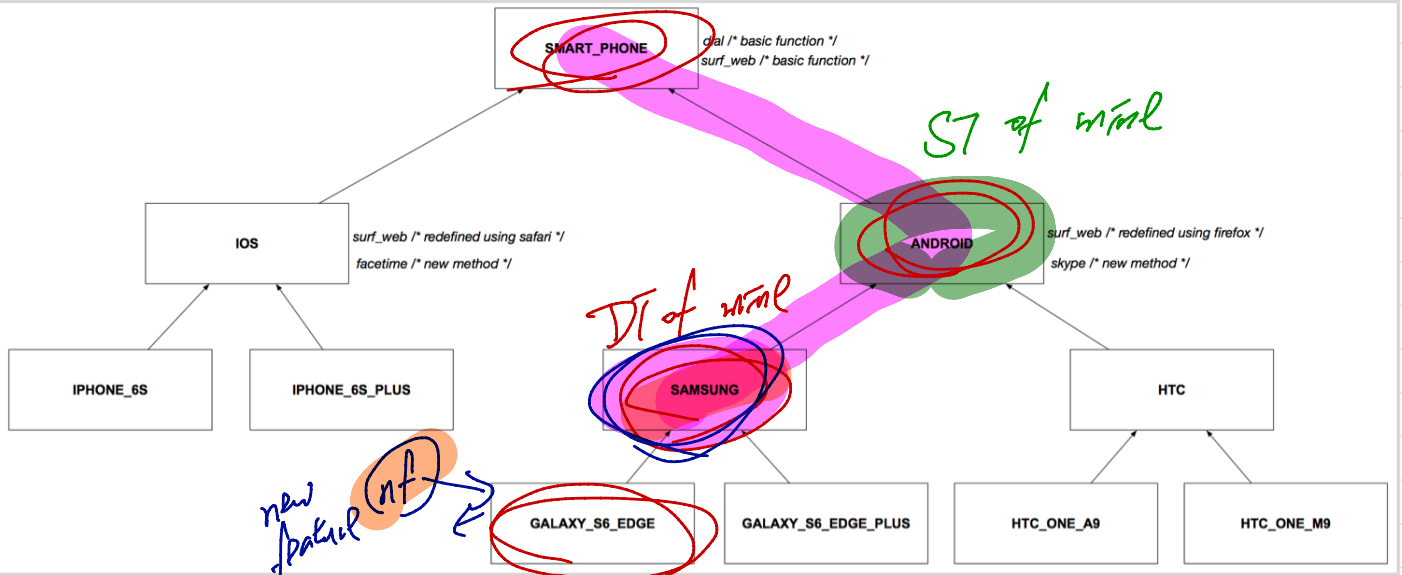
SMART_PHONE

dial /* basic function */
surf_web /* basic function */

ST of sml

IOS

surf_web /* redefined using safari */
facetime /* new method */

ANDROID

surf_web /* redefined using firefox */
skype /* new method */

DT of sml

IPHONE_6S

IPHONE_6S_PLUS

SAMSUNG

HTC

new feature

nf

GALAXY_S6_EDGE

GALAXY_S6_EDGE_PLUS

HTC_ONE_A9

HTC_ONE_M9